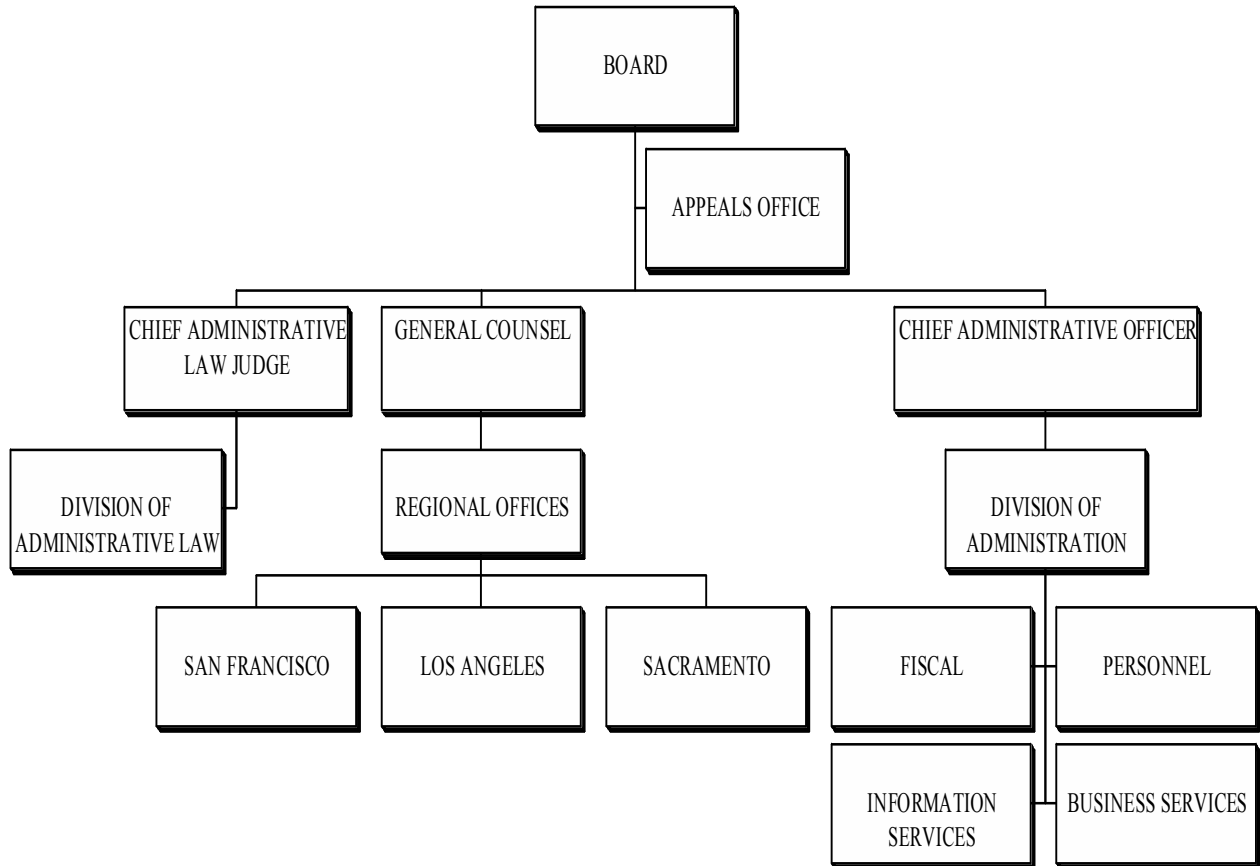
BOARD

APPEALS OFFICE

CHIEF ADMINISTRATIVE LAW JUDGE

GENERAL COUNSEL

CHIEF ADMINISTRATIVE OFFICER

DIVISION OF ADMINISTRATIVE LAW

REGIONAL OFFICES

DIVISION OF ADMINISTRATION

SAN FRANCISCO

LOS ANGELES

SACRAMENTO

FISCAL

PERSONNEL

INFORMATION SERVICES

BUSINESS SERVICES